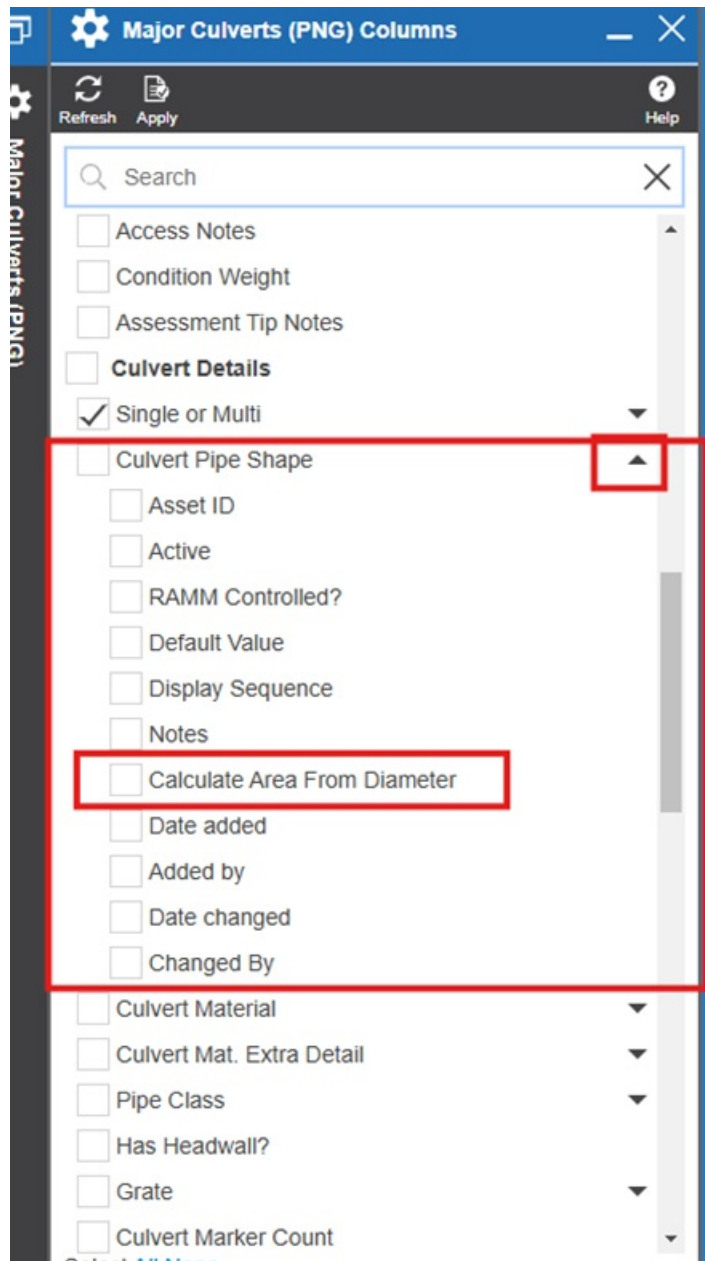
Major Culverts (PNG)

Major Culverts (PNG) Columns

Refresh
Apply
Help

Search

Access Notes
Condition Weight
Assessment Tip Notes
Culvert Details
Single or Multi
Culvert Pipe Shape
Asset ID
Active
RAMM Controlled?
Default Value
Display Sequence
Notes
Calculate Area From Diameter
Date added
Added by
Date changed
Changed By
Culvert Material
Culvert Mat. Extra Detail
Pipe Class
Has Headwall?
Grate
Culvert Marker Count
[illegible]